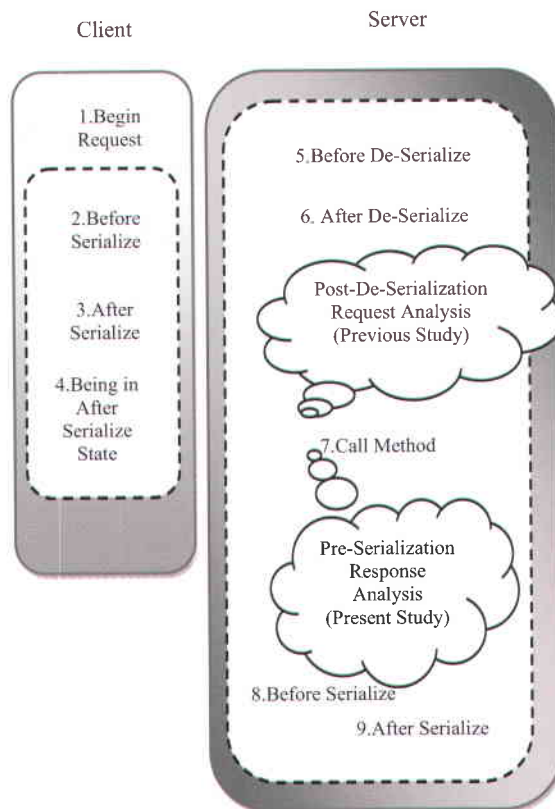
Client

Server

1.Begin Request

2.Before Serialize

3.After Serialize

4.Being in After Serialize State

5.Before De-Serialize

6. After De-Serialize

Post-De-Serialization Request Analysis (Previous Study)

7.Call Method

Pre-Serialization Response Analysis (Present Study)

8.Before Serialize

9.After Serialize